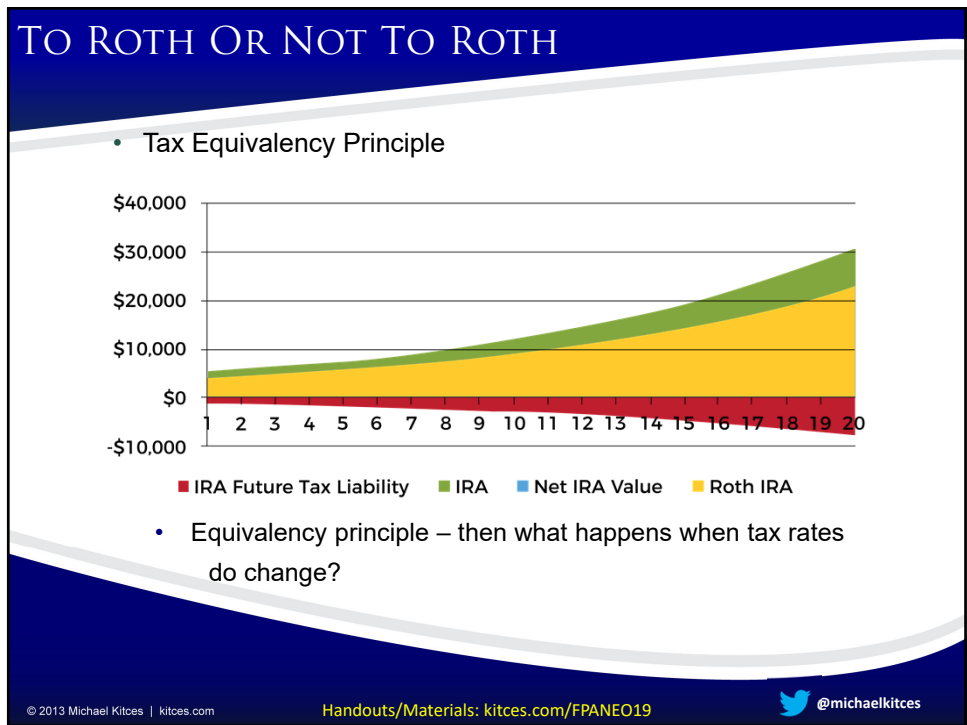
To Roth Or Not To Roth

• Tax Equivalency Principle

$40,000
$30,000
$20,000
$10,000
$0
-$10,000

1 2 3 4 5 6 7 8 9 10 11 12 13 14 15 16 17 18 19 20

IRA Future Tax Liability   IRA   Net IRA Value   Roth IRA

• Equivalency principle – then what happens when tax rates do change?

© 2013 Michael Kitces | kitces.com

Handouts/Materials: kitces.com/FPANEO19

@michaelkitces